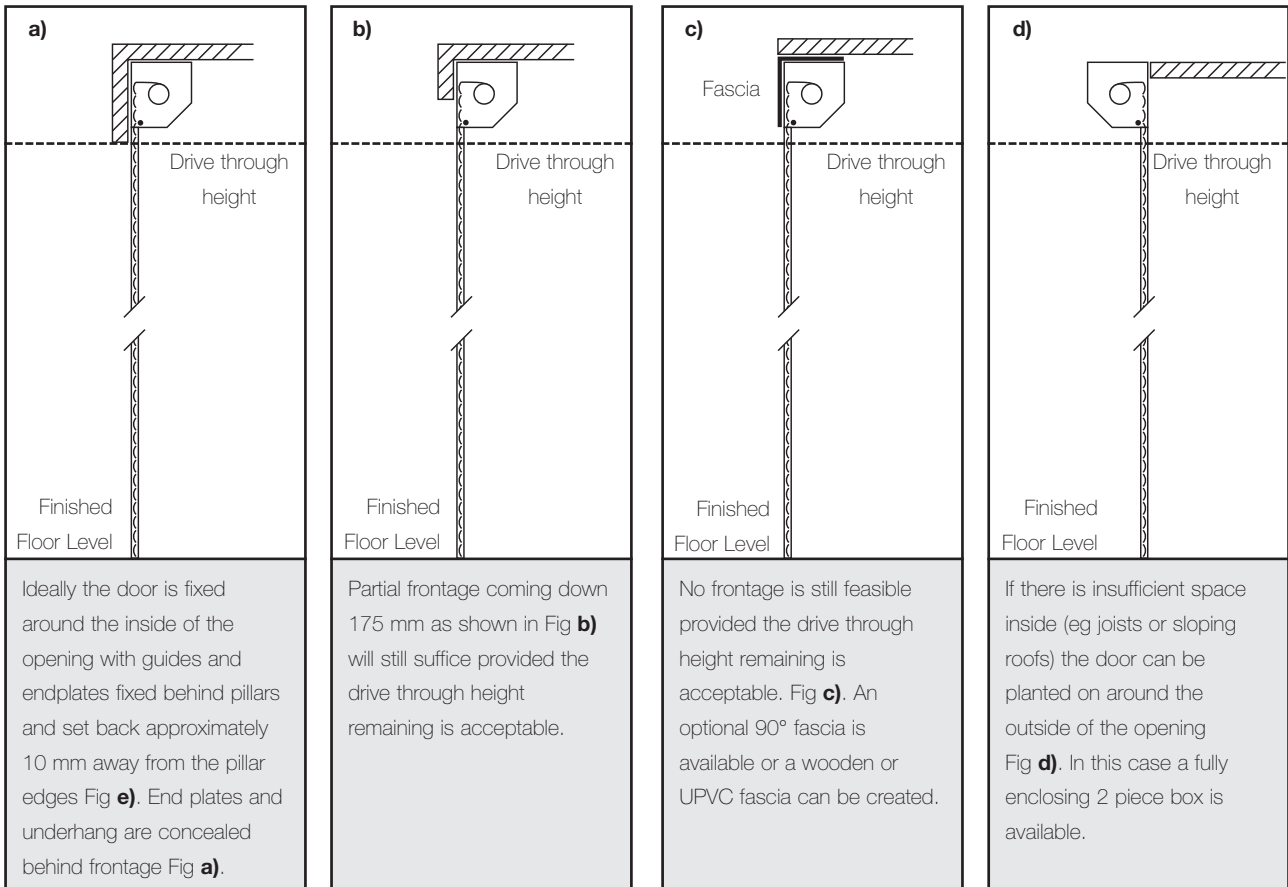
a)

Drive through height

Finished Floor Level

Ideally the door is fixed around the inside of the opening with guides and endplates fixed behind pillars and set back approximately 10 mm away from the pillar edges Fig **e)**. End plates and underhang are concealed behind frontage Fig **a)**.

b)

Drive through height

Finished Floor Level

Partial frontage coming down 175 mm as shown in Fig **b)** will still suffice provided the drive through height remaining is acceptable.

c)

Fascia

Drive through height

Finished Floor Level

No frontage is still feasible provided the drive through height remaining is acceptable. Fig **c)**. An optional 90° fascia is available or a wooden or UPVC fascia can be created.

d)

Drive through height

Finished Floor Level

If there is insufficient space inside (eg joists or sloping roofs) the door can be planted on around the outside of the opening Fig **d)**. In this case a fully enclosing 2 piece box is available.